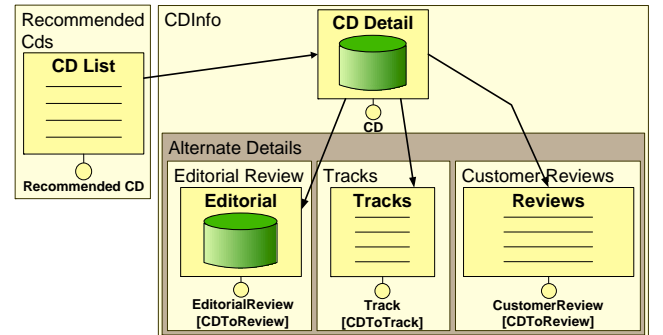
Recommended Cds

CD List

Recommended CD

CDInfo

CD Detail

CD

Alternate Details

Editorial Review

Editorial

EditorialReview [CDToReview]

Tracks

Tracks

Track [CDToTrack]

Customer Reviews

Reviews

CustomerReview [CDToReview]